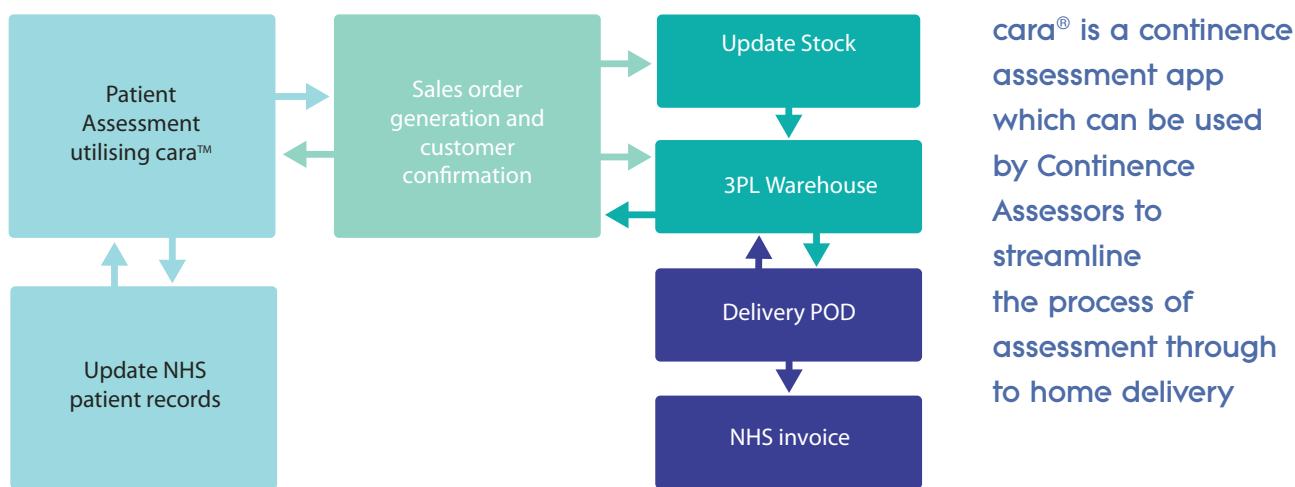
Patient Assessment utilising cara™

Sales order generation and customer confirmation

Update Stock

3PL Warehouse

Delivery POD

NHS invoice

Update NHS patient records

cara® is a continence assessment app which can be used by Continence Assessors to streamline the process of assessment through to home delivery